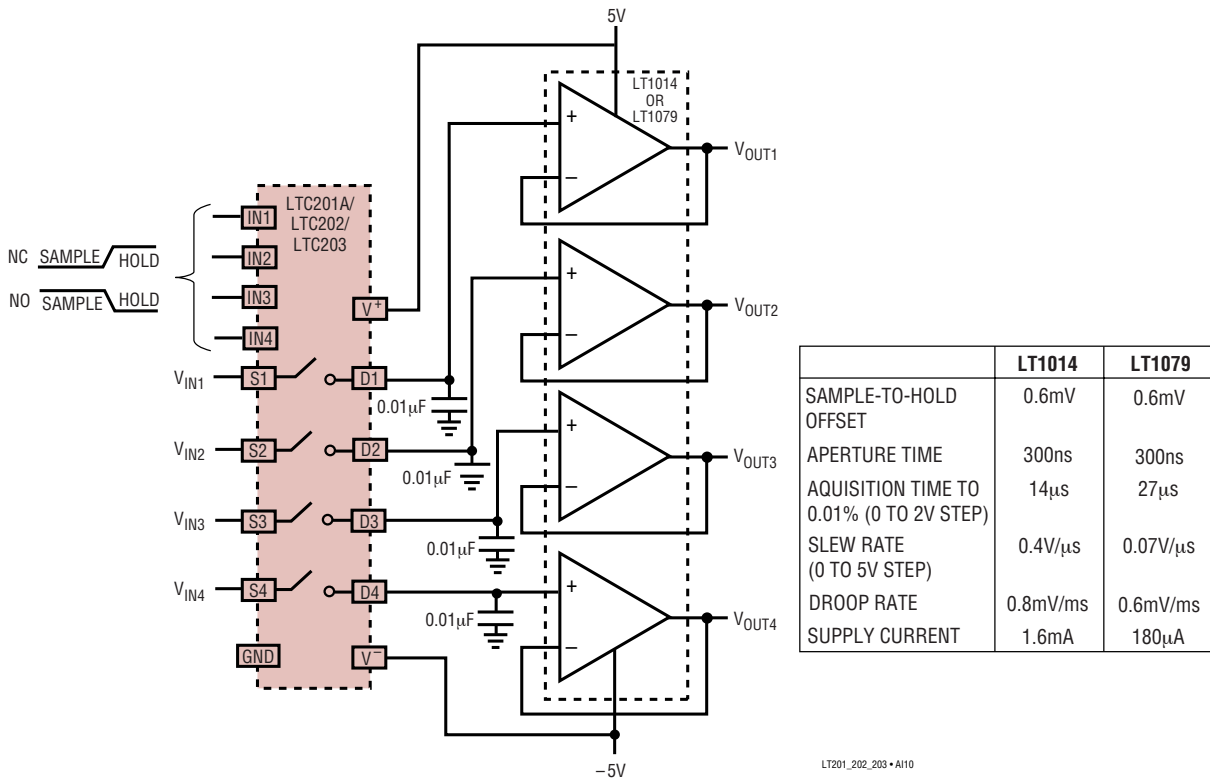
5V

LT1014
OR
LT1079

+

−

$V_{OUT1}$

LTC201A/
LTC202/
LTC203

IN1

NC SAMPLE HOLD

IN2

NO SAMPLE HOLD

IN3

$V^+$

IN4

+

−

$V_{OUT2}$

$V_{IN1}$ S1 D1

0.01μF

$V_{IN2}$ S2 D2

0.01μF

+

−

$V_{OUT3}$

$V_{IN3}$ S3 D3

0.01μF

$V_{IN4}$ S4 D4

0.01μF

+

−

$V_{OUT4}$

GND

$V^-$

−5V

| | LT1014 | LT1079 |
|---|---|---|
| SAMPLE-TO-HOLD OFFSET | 0.6mV | 0.6mV |
| APERTURE TIME | 300ns | 300ns |
| AQUISITION TIME TO 0.01% (0 TO 2V STEP) | 14μs | 27μs |
| SLEW RATE (0 TO 5V STEP) | 0.4V/μs | 0.07V/μs |
| DROOP RATE | 0.8mV/ms | 0.6mV/ms |
| SUPPLY CURRENT | 1.6mA | 180μA |

LT201_202_203 • AI10